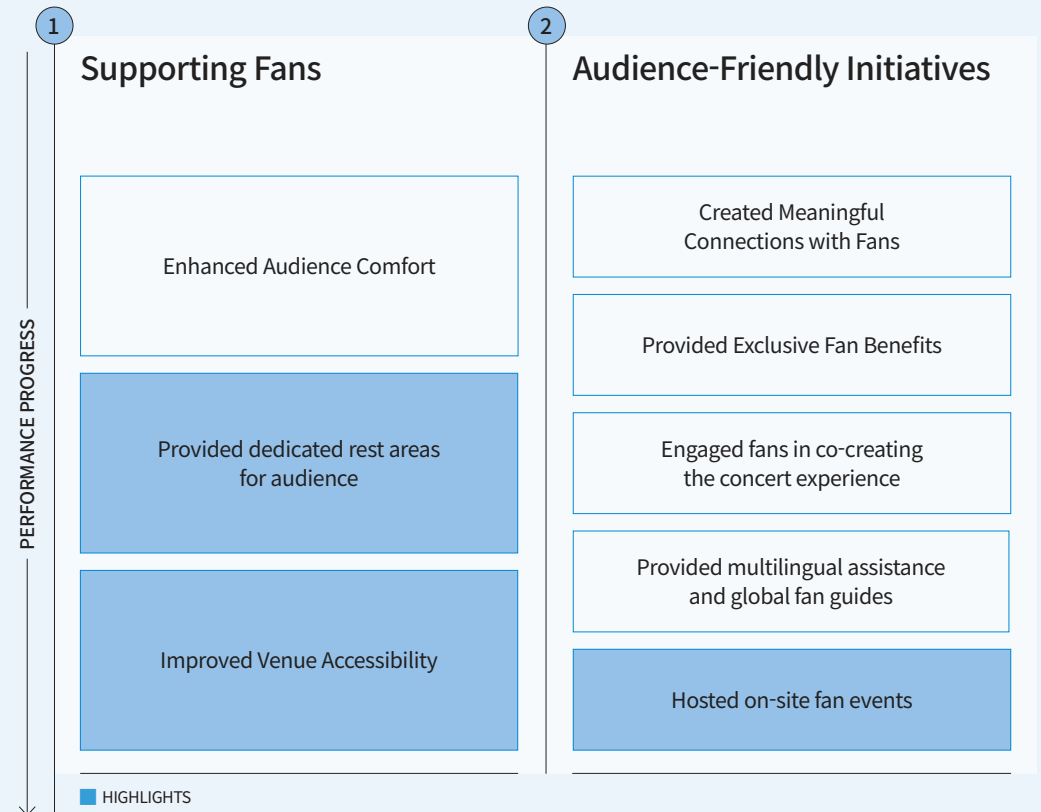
1

Supporting Fans

Enhanced Audience Comfort

Provided dedicated rest areas for audience

Improved Venue Accessibility

2

Audience-Friendly Initiatives

Created Meaningful Connections with Fans

Provided Exclusive Fan Benefits

Engaged fans in co-creating the concert experience

Provided multilingual assistance and global fan guides

Hosted on-site fan events

PERFORMANCE PROGRESS

HIGHLIGHTS